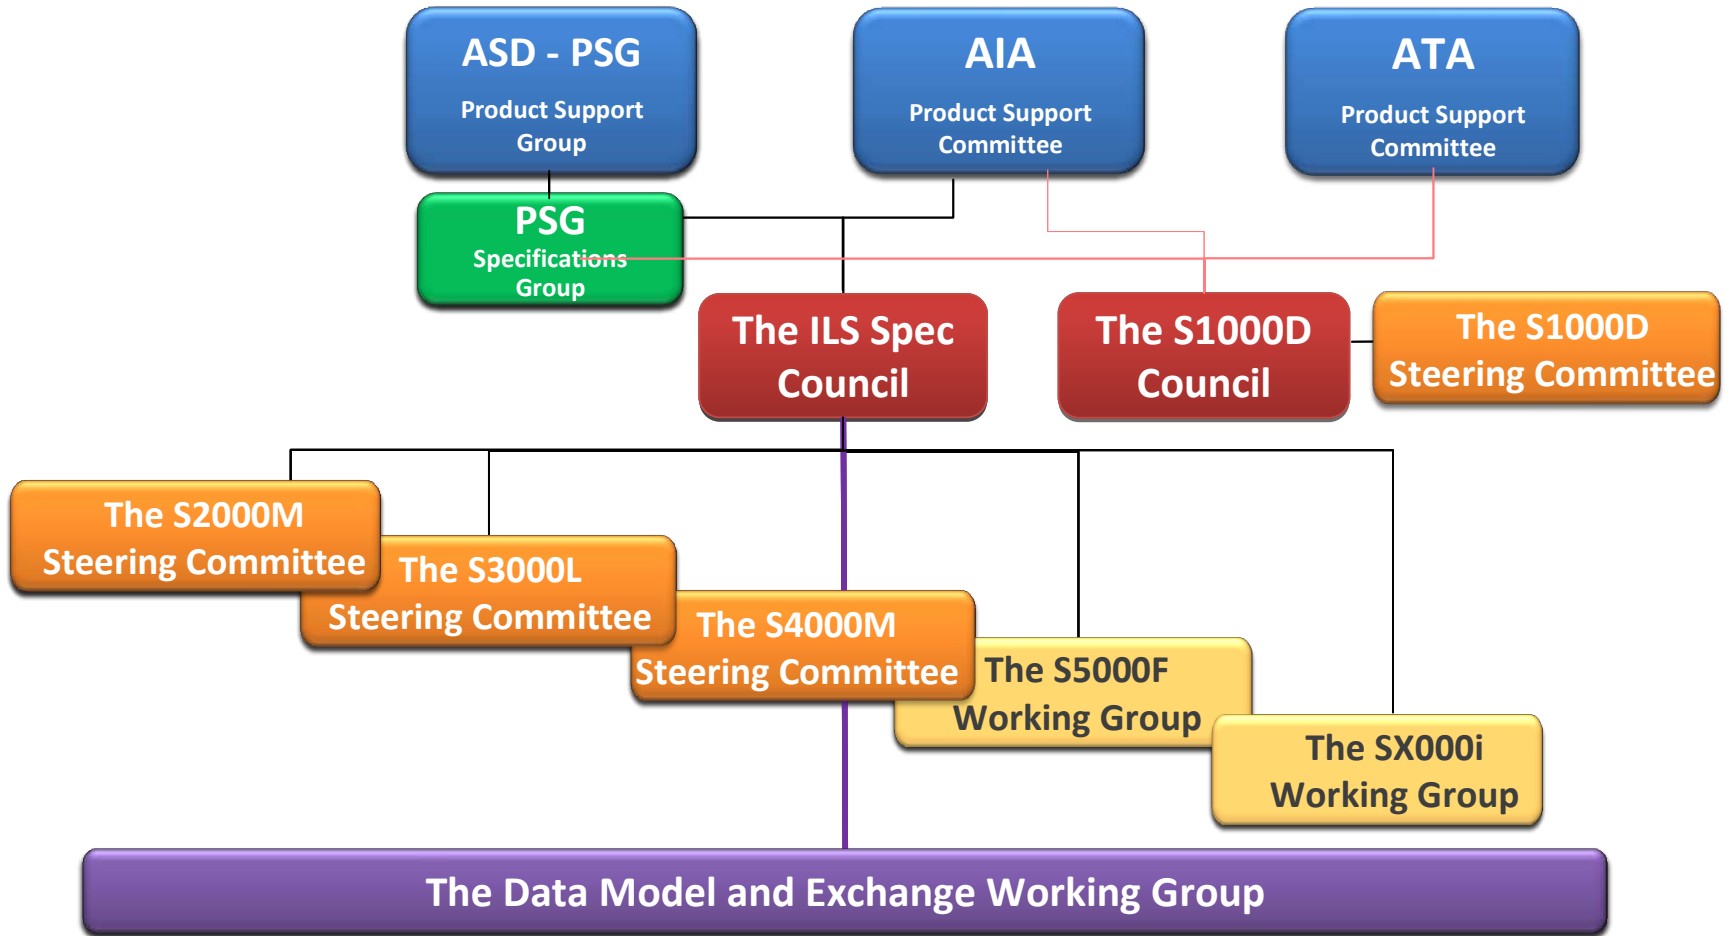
ASD - PSG
Product Support Group

AIA
Product Support Committee

ATA
Product Support Committee

PSG
Specifications Group

The ILS Spec Council

The S1000D Council

The S1000D Steering Committee

The S2000M Steering Committee

The S3000L Steering Committee

The S4000M Steering Committee

The S5000F Working Group

The SX000i Working Group

The Data Model and Exchange Working Group